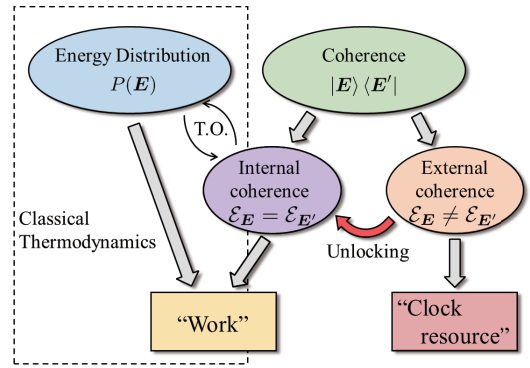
Energy Distribution
$P(\boldsymbol{E})$

Coherence
$|\boldsymbol{E}\rangle\langle\boldsymbol{E}'|$

T.O.

Internal coherence
$\mathcal{E}_{\boldsymbol{E}} = \mathcal{E}_{\boldsymbol{E}'}$

External coherence
$\mathcal{E}_{\boldsymbol{E}} \neq \mathcal{E}_{\boldsymbol{E}'}$

Classical Thermodynamics

Unlocking

"Work"

"Clock resource"